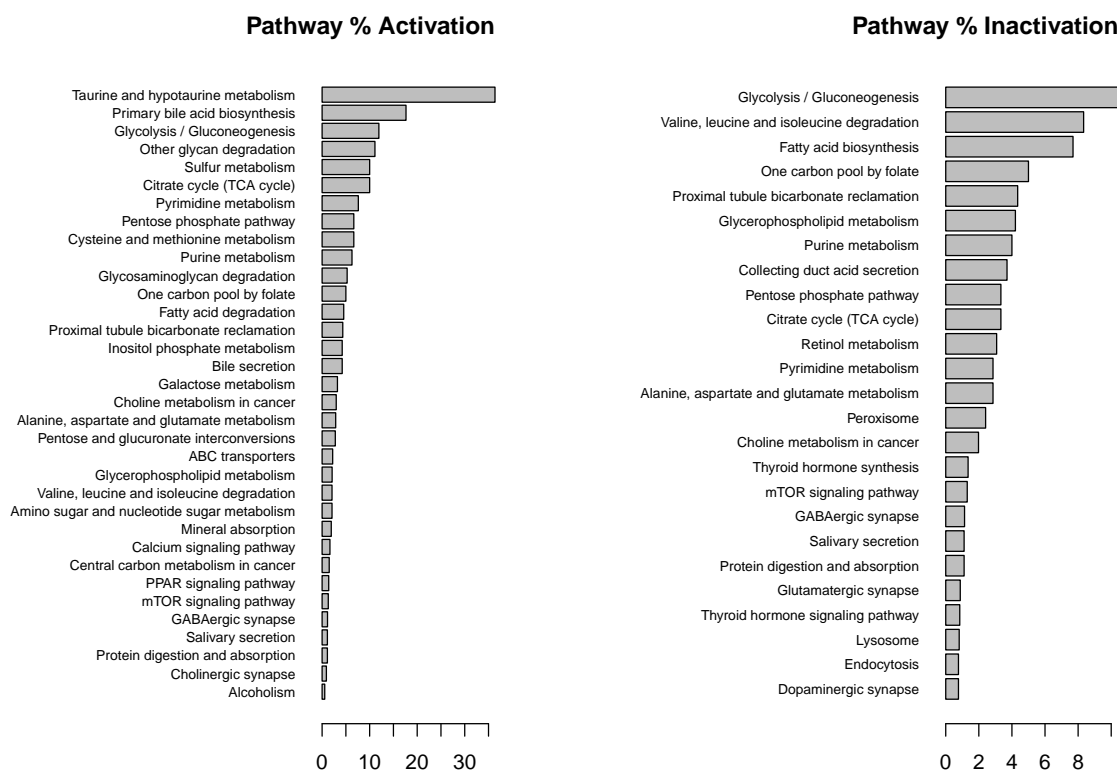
Pathway % Activation

Taurine and hypotaurine metabolism
Primary bile acid biosynthesis
Glycolysis / Gluconeogenesis
Other glycan degradation
Sulfur metabolism
Citrate cycle (TCA cycle)
Pyrimidine metabolism
Pentose phosphate pathway
Cysteine and methionine metabolism
Purine metabolism
Glycosaminoglycan degradation
One carbon pool by folate
Fatty acid degradation
Proximal tubule bicarbonate reclamation
Inositol phosphate metabolism
Bile secretion
Galactose metabolism
Choline metabolism in cancer
Alanine, aspartate and glutamate metabolism
Pentose and glucuronate interconversions
ABC transporters
Glycerophospholipid metabolism
Valine, leucine and isoleucine degradation
Amino sugar and nucleotide sugar metabolism
Mineral absorption
Calcium signaling pathway
Central carbon metabolism in cancer
PPAR signaling pathway
mTOR signaling pathway
GABAergic synapse
Salivary secretion
Protein digestion and absorption
Cholinergic synapse
Alcoholism

0 10 20 30

Pathway % Inactivation

Glycolysis / Gluconeogenesis
Valine, leucine and isoleucine degradation
Fatty acid biosynthesis
One carbon pool by folate
Proximal tubule bicarbonate reclamation
Glycerophospholipid metabolism
Purine metabolism
Collecting duct acid secretion
Pentose phosphate pathway
Citrate cycle (TCA cycle)
Retinol metabolism
Pyrimidine metabolism
Alanine, aspartate and glutamate metabolism
Peroxisome
Choline metabolism in cancer
Thyroid hormone synthesis
mTOR signaling pathway
GABAergic synapse
Salivary secretion
Protein digestion and absorption
Glutamatergic synapse
Thyroid hormone signaling pathway
Lysosome
Endocytosis
Dopaminergic synapse

0 2 4 6 8